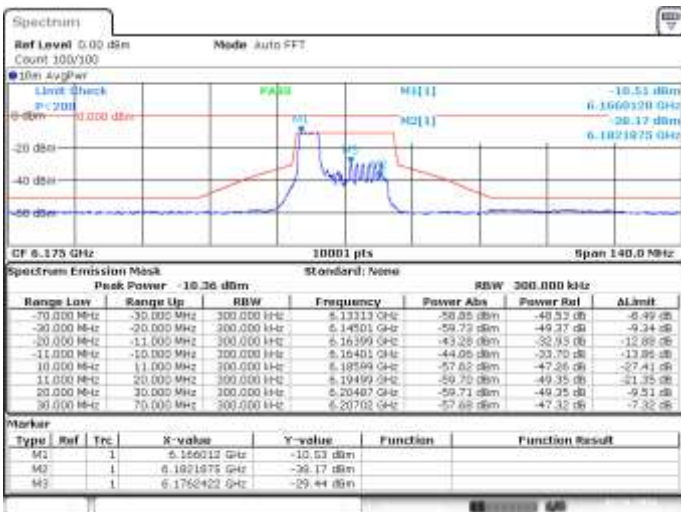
Spectrum

Ref Level 0.00 dBm
Count 100/100

Mode Auto FFT

●1Rm AvgPwr

Limit Check
P<200

PASS

M1[1]
-10.51 dBm
6.1660120 GHz

M2[1]
-38.17 dBm
6.1821875 GHz

0 dBm
0.000 dBm
-20 dBm
-40 dBm
-60 dBm

M1
M2

CF 6.175 GHz
10001 pts
Span 140.0 MHz

Spectrum Emission Mask
Standard: None
Peak Power -10.36 dBm
RBW 300.000 kHz

| Range Low | Range Up | RBW | Frequency | Power Abs | Power Rel | ΔLimit |
|---|---|---|---|---|---|---|
| -70.000 MHz | -30.000 MHz | 300.000 kHz | 6.13313 GHz | -58.88 dBm | -48.53 dB | -8.49 dB |
| -30.000 MHz | -20.000 MHz | 300.000 kHz | 6.14501 GHz | -59.73 dBm | -49.37 dB | -9.34 dB |
| -20.000 MHz | -11.000 MHz | 300.000 kHz | 6.16399 GHz | -43.28 dBm | -32.93 dB | -12.88 dB |
| -11.000 MHz | -10.000 MHz | 300.000 kHz | 6.16401 GHz | -44.06 dBm | -33.70 dB | -13.86 dB |
| 10.000 MHz | 11.000 MHz | 300.000 kHz | 6.18599 GHz | -57.62 dBm | -47.26 dB | -27.41 dB |
| 11.000 MHz | 20.000 MHz | 300.000 kHz | 6.19499 GHz | -59.70 dBm | -49.35 dB | -21.35 dB |
| 20.000 MHz | 30.000 MHz | 300.000 kHz | 6.20487 GHz | -59.71 dBm | -49.35 dB | -9.51 dB |
| 30.000 MHz | 70.000 MHz | 300.000 kHz | 6.20702 GHz | -57.68 dBm | -47.32 dB | -7.32 dB |

Marker

| Type | Ref | Trc | X-value | Y-value | Function | Function Result |
|---|---|---|---|---|---|---|
| M1 | | 1 | 6.166012 GHz | -10.53 dBm | | |
| M2 | | 1 | 6.1821875 GHz | -38.17 dBm | | |
| M3 | | 1 | 6.1762422 GHz | -29.44 dBm | | |